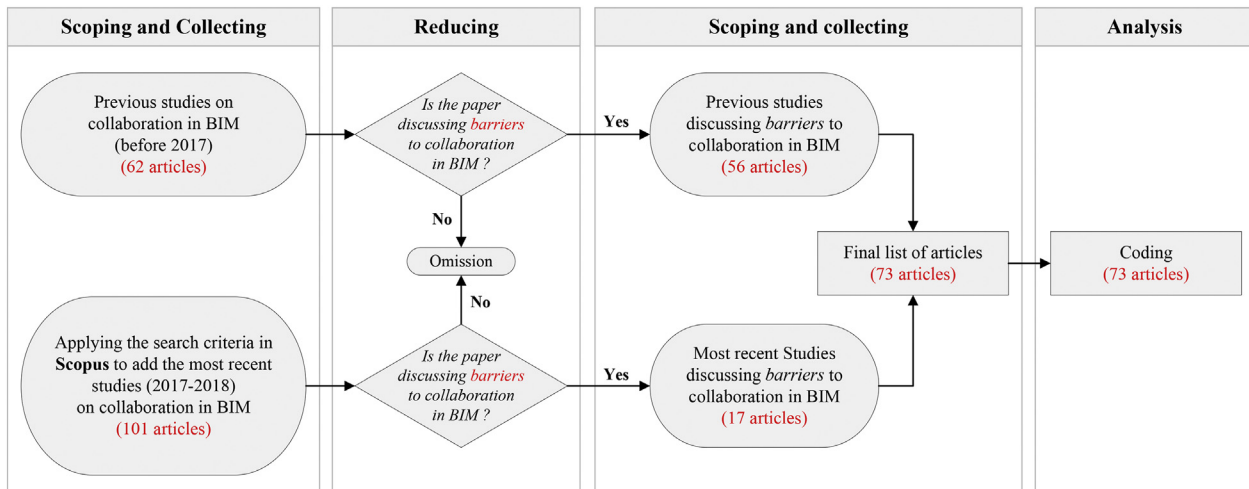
Scoping and Collecting

Reducing

Scoping and collecting

Analysis

Previous studies on collaboration in BIM (before 2017) (62 articles)

Is the paper discussing barriers to collaboration in BIM ?

Yes

Previous studies discussing barriers to collaboration in BIM (56 articles)

No

Omission

Final list of articles (73 articles)

Coding (73 articles)

No

Applying the search criteria in Scopus to add the most recent studies (2017-2018) on collaboration in BIM (101 articles)

Is the paper discussing barriers to collaboration in BIM ?

Yes

Most recent Studies discussing barriers to collaboration in BIM (17 articles)